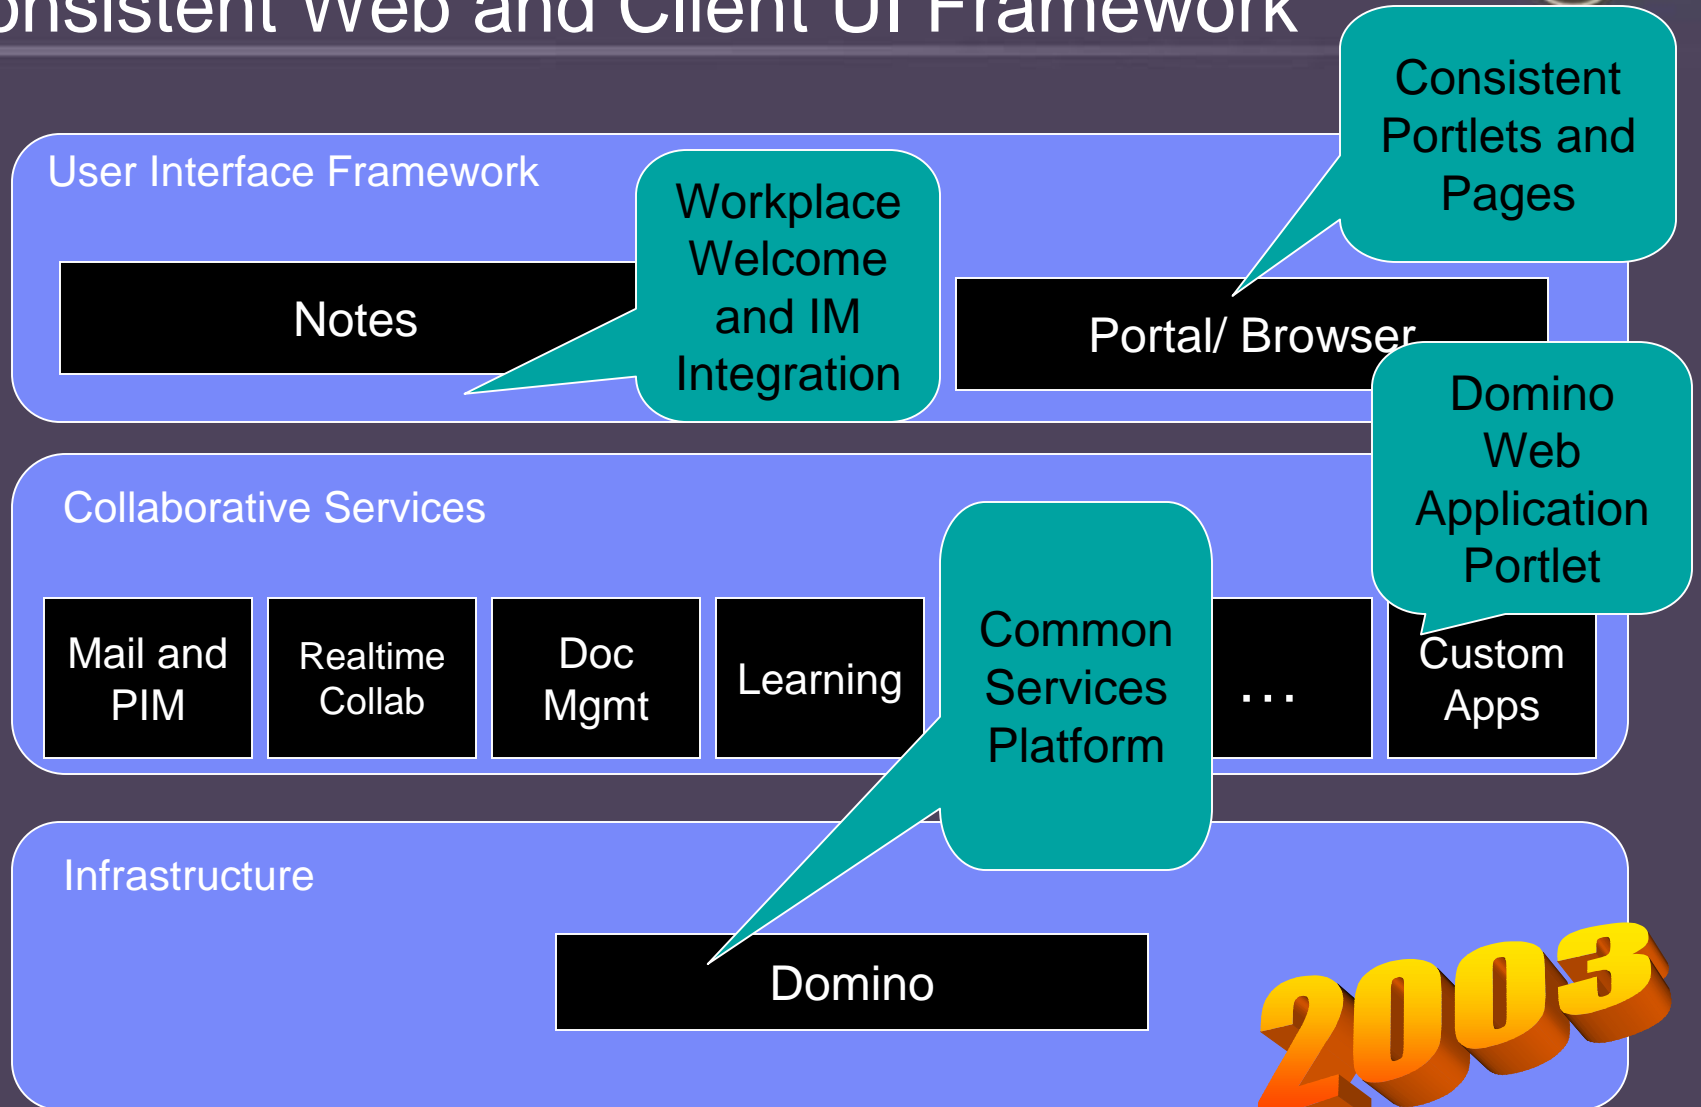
onsistent Web and Client UI Framework

Consistent Portlets and Pages

User Interface Framework

Workplace Welcome and IM Integration

Notes

Portal/ Browser

Domino Web Application Portlet

Collaborative Services

Mail and PIM

Realtime Collab

Doc Mgmt

Learning

Common Services Platform

. . .

Custom Apps

Infrastructure

Domino

2003